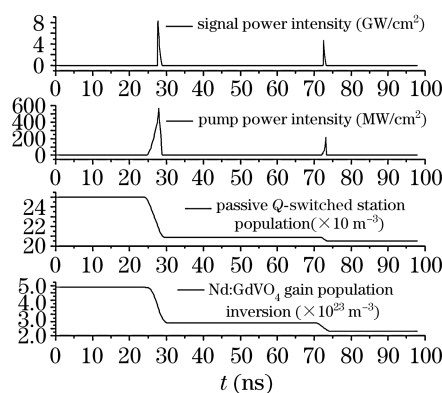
8
4
0
signal power intensity (GW/cm$^2$)
0 10 20 30 40 50 60 70 80 90 100

600
400
200
0
pump power intensity (MW/cm$^2$)
0 10 20 30 40 50 60 70 80 90 100

24
22
20
passive $Q$-switched station population($\times$10 m$^{-3}$)
0 10 20 30 40 50 60 70 80 90 100

5.0
4.0
3.0
2.0
Nd:GdVO$_4$ gain population inversion ($\times 10^{23}$ m$^{-3}$)
0 10 20 30 40 50 60 70 80 90 100

$t$ (ns)